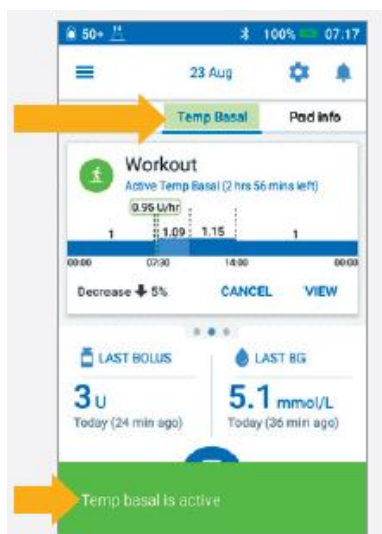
50+ 100% 07:17

23 Aug

Temp Basal | Pod info

Workout
Active Temp Basal (2 hrs 56 mins left)

0.95 U/hr

1 1.09 1.15 1

00:00 07:30 14:00 00:00

Decrease 5% CANCEL VIEW

LAST BOLUS
3 U
Today (24 min ago)

LAST BG
5.1 mmol/L
Today (36 min ago)

Temp basal is active